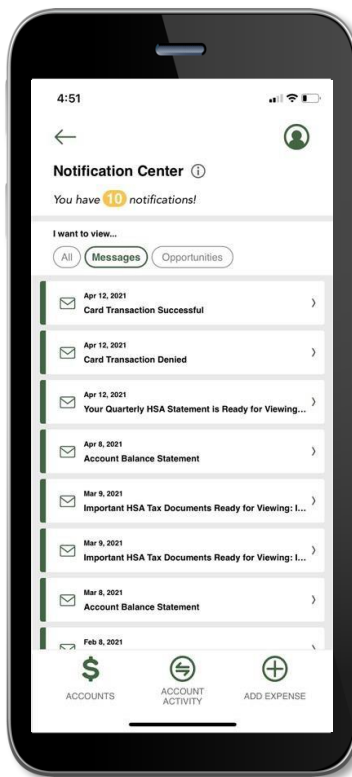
4:51

Notification Center ⓘ

You have 10 notifications!

I want to view...

All Messages Opportunities

Apr 12, 2021
Card Transaction Successful

Apr 12, 2021
Card Transaction Denied

Apr 12, 2021
Your Quarterly HSA Statement is Ready for Viewing...

Apr 8, 2021
Account Balance Statement

Mar 9, 2021
Important HSA Tax Documents Ready for Viewing: I...

Mar 9, 2021
Important HSA Tax Documents Ready for Viewing: I...

Mar 8, 2021
Account Balance Statement

Feb 8, 2021

ACCOUNTS ACCOUNT ACTIVITY ADD EXPENSE